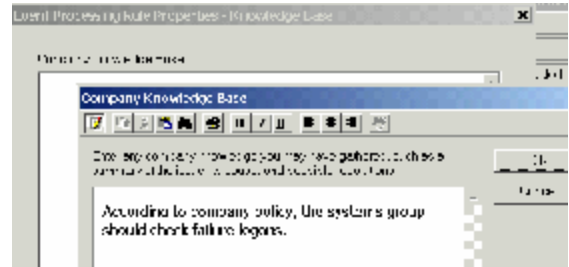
Event Processing Rule Properties - Knowledge Base

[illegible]

Company Knowledge Base

Enter any company knowledge you may have gathered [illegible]

OK

Cancel

According to company policy, the systems group should check failure logons.